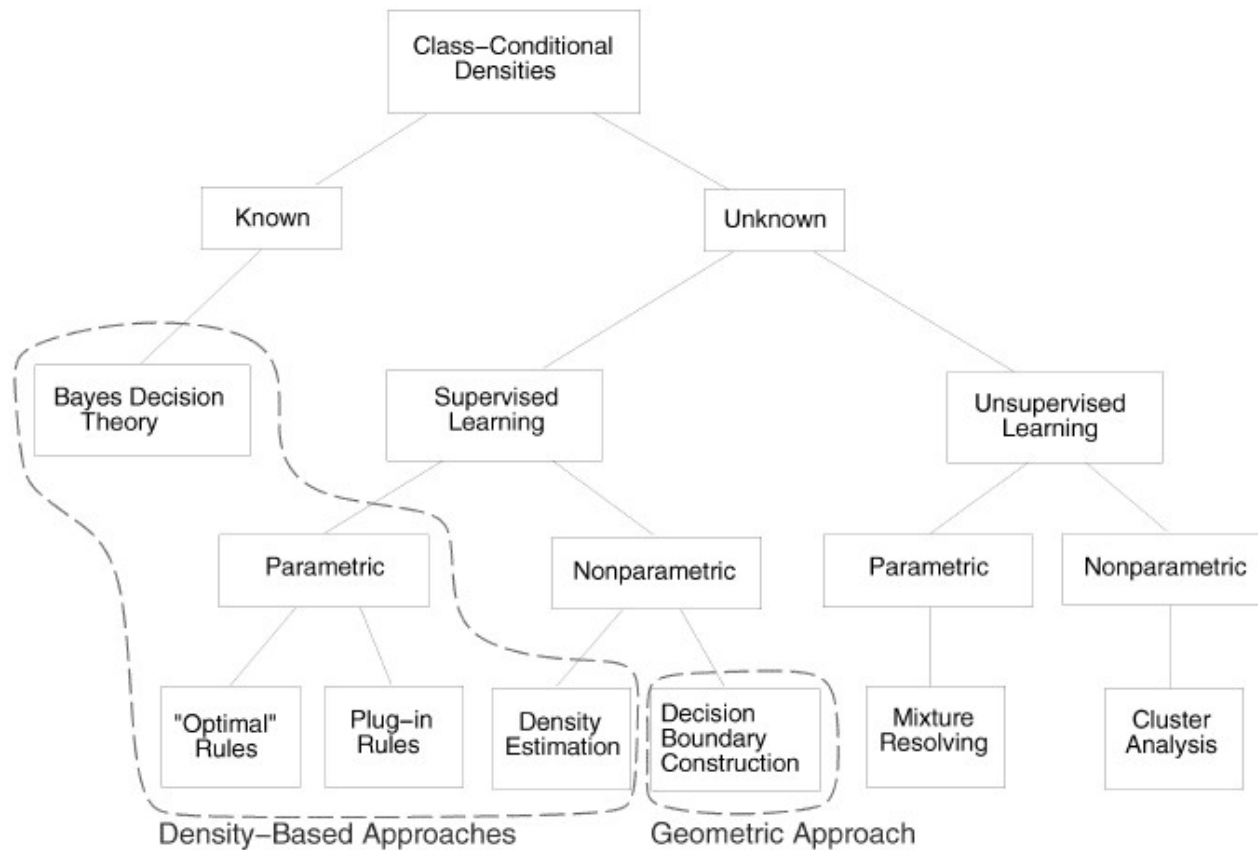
Class–Conditional Densities

Known

Unknown

Bayes Decision Theory

Supervised Learning

Unsupervised Learning

Parametric

Nonparametric

Parametric

Nonparametric

"Optimal" Rules

Plug–in Rules

Density Estimation

Decision Boundary Construction

Mixture Resolving

Cluster Analysis

Density–Based Approaches

Geometric Approach